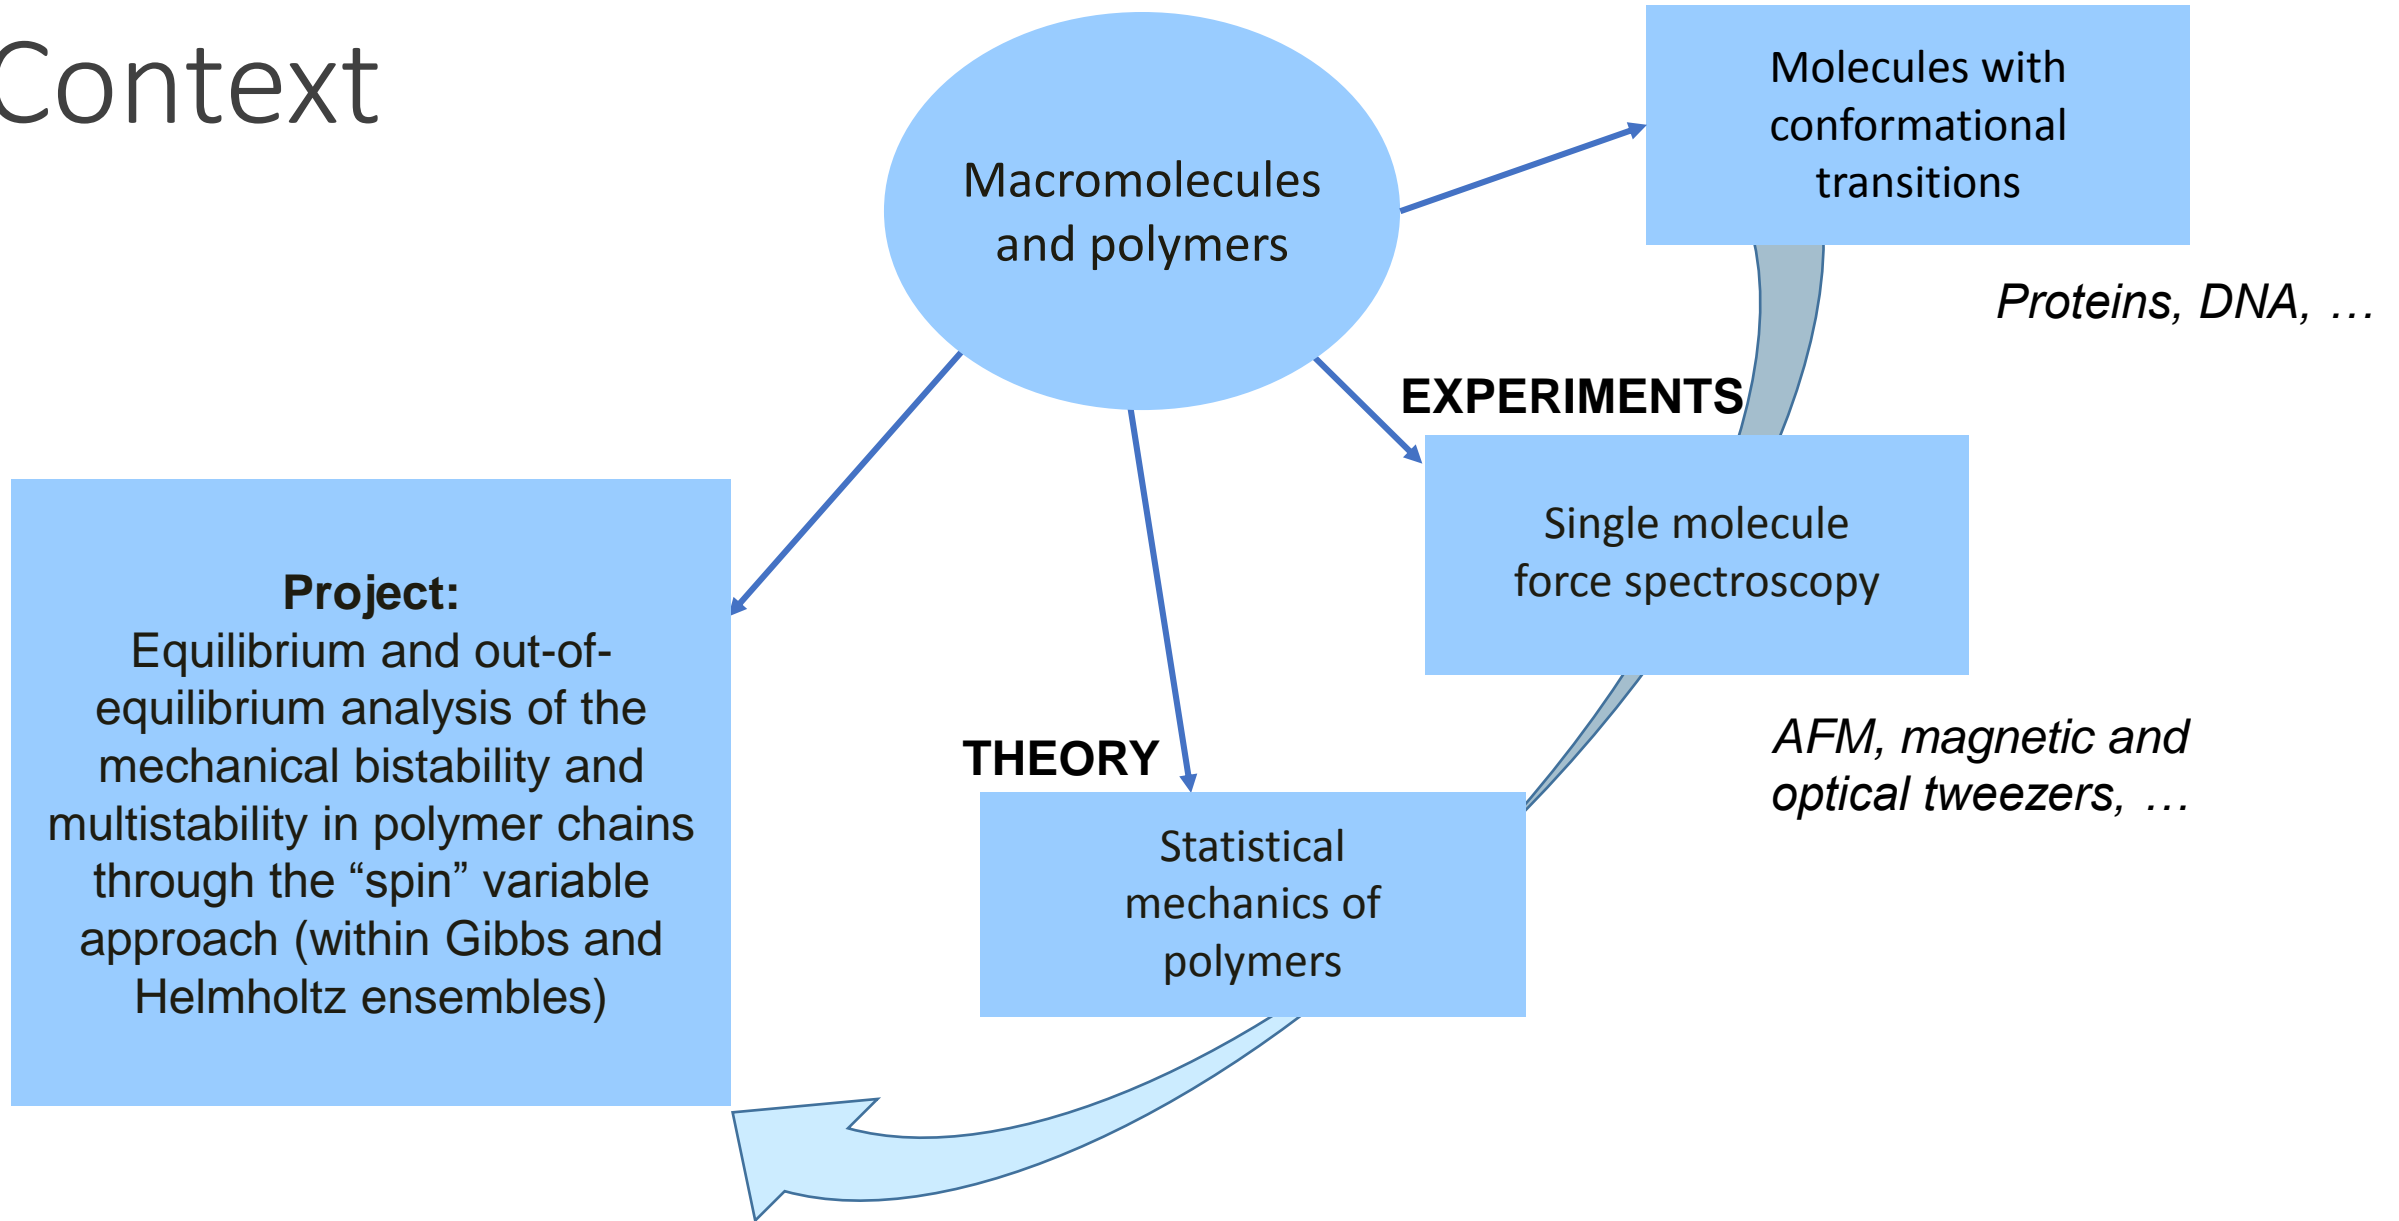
Context

Macromolecules and polymers

Molecules with conformational transitions

Proteins, DNA, …

EXPERIMENTS

Single molecule force spectroscopy

AFM, magnetic and optical tweezers, …

THEORY

Statistical mechanics of polymers

**Project:**
Equilibrium and out-of-equilibrium analysis of the mechanical bistability and multistability in polymer chains through the “spin” variable approach (within Gibbs and Helmholtz ensembles)